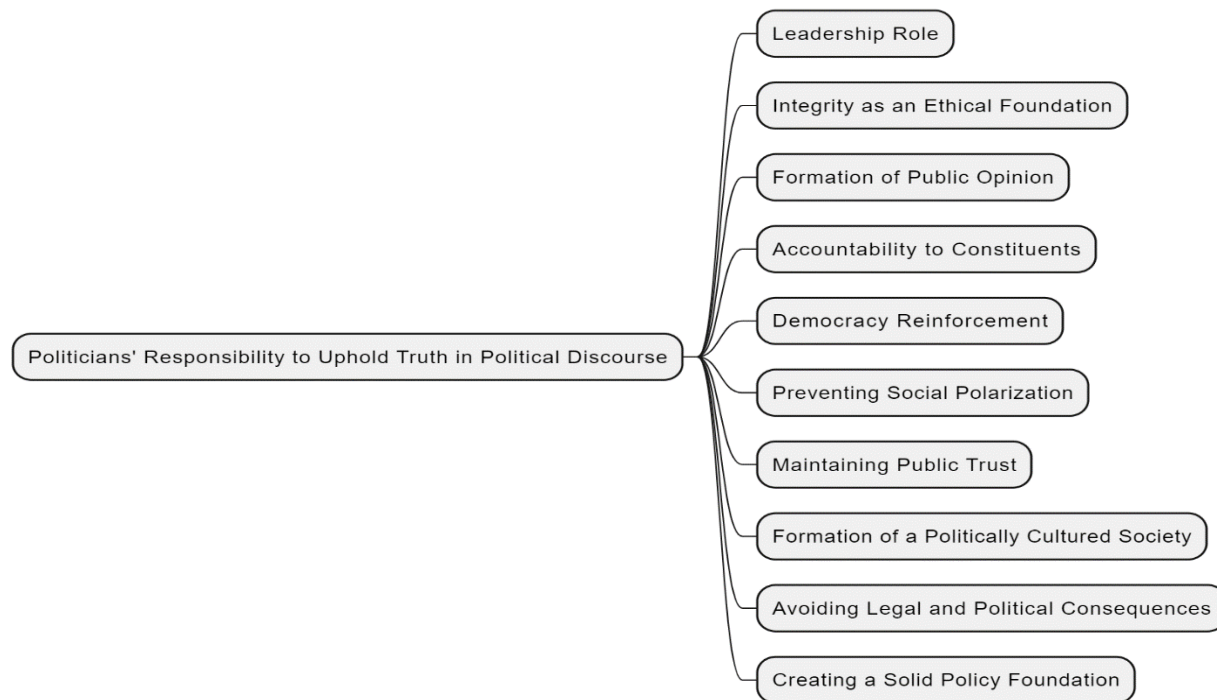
Politicians' Responsibility to Uphold Truth in Political Discourse

Leadership Role

Integrity as an Ethical Foundation

Formation of Public Opinion

Accountability to Constituents

Democracy Reinforcement

Preventing Social Polarization

Maintaining Public Trust

Formation of a Politically Cultured Society

Avoiding Legal and Political Consequences

Creating a Solid Policy Foundation